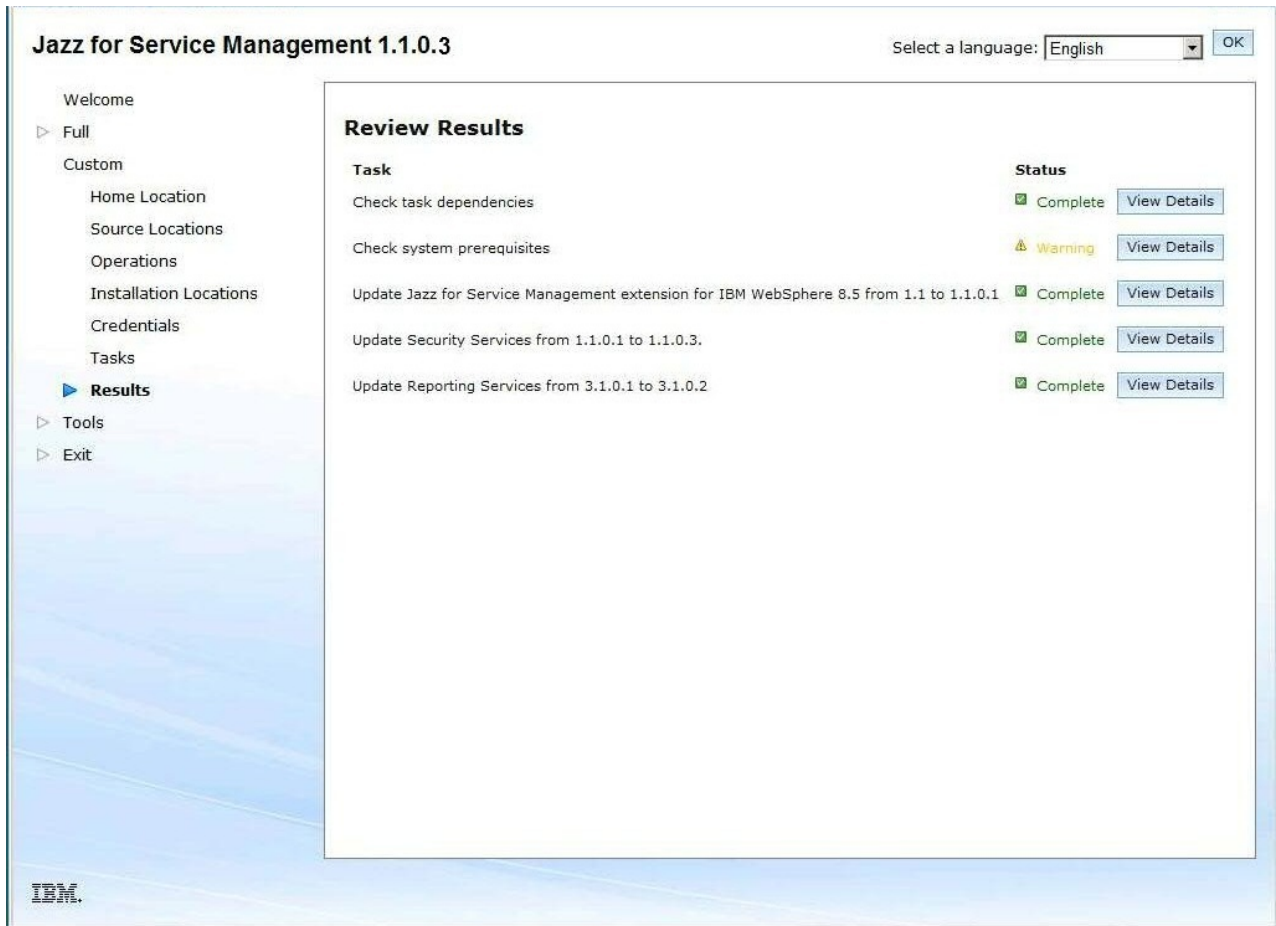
Jazz for Service Management 1.1.0.3

Select a language: English OK

Welcome
Full
Custom
Home Location
Source Locations
Operations
Installation Locations
Credentials
Tasks
Results
Tools
Exit

Review Results

| Task | Status | |
|---|---|---|
| Check task dependencies | Complete | View Details |
| Check system prerequisites | Warning | View Details |
| Update Jazz for Service Management extension for IBM WebSphere 8.5 from 1.1 to 1.1.0.1 | Complete | View Details |
| Update Security Services from 1.1.0.1 to 1.1.0.3. | Complete | View Details |
| Update Reporting Services from 3.1.0.1 to 3.1.0.2 | Complete | View Details |

IBM.